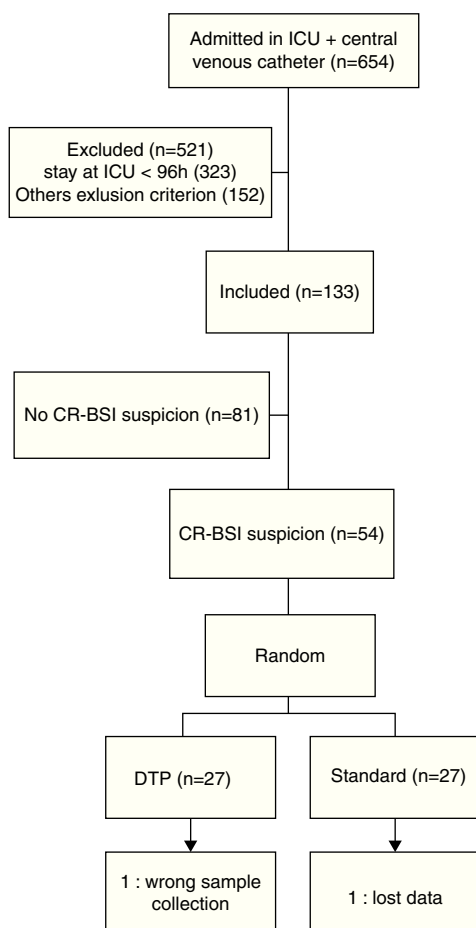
Admitted in ICU + central venous catheter (n=654)

Excluded (n=521)
stay at ICU < 96h (323)
Others exlusion criterion (152)

Included (n=133)

No CR-BSI suspicion (n=81)

CR-BSI suspicion (n=54)

Random

DTP (n=27)

Standard (n=27)

1 : wrong sample collection

1 : lost data